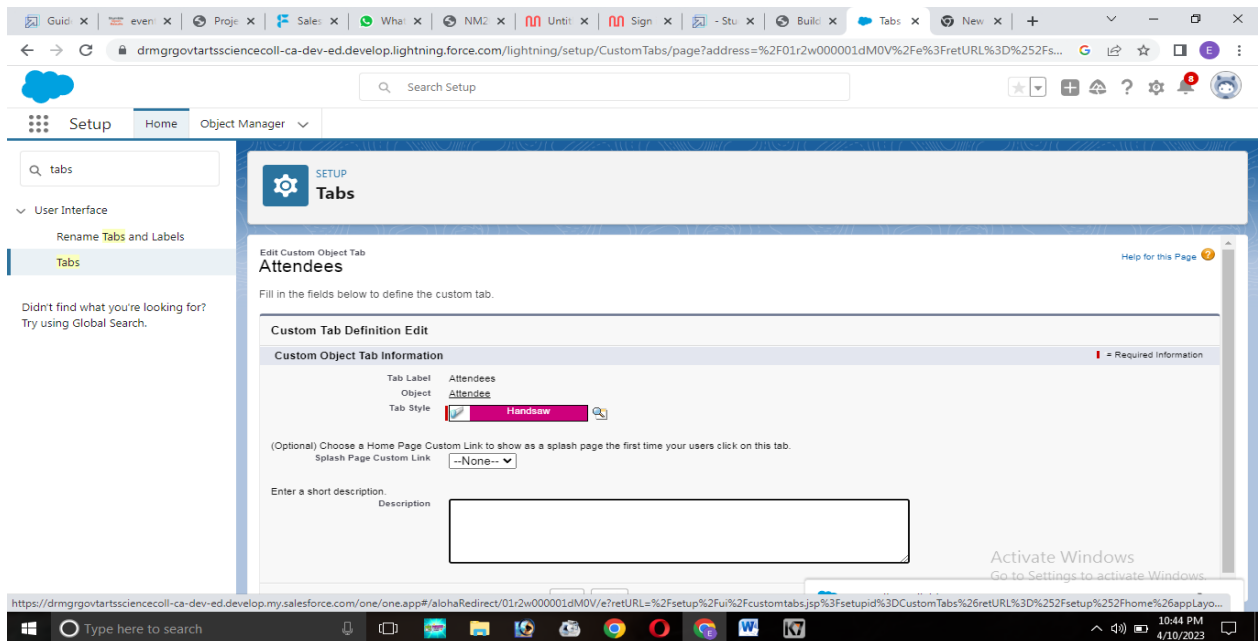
Guid | event | Proje | Sales | What | NM2 | Untit | Sign | - Stu | Build | Tabs | New

drmgrgovtartssciencecoll-ca-dev-ed.develop.lightning.force.com/lightning/setup/CustomTabs/page?address=%2F01r2w000001dM0V%2Fe%3FretURL%3D%252Fs...

Search Setup

8

Setup Home Object Manager

tabs

User Interface

Rename Tabs and Labels

Tabs

Didn't find what you're looking for? Try using Global Search.

SETUP
Tabs

Edit Custom Object Tab
Attendees

Help for this Page

Fill in the fields below to define the custom tab.

Custom Tab Definition Edit

Custom Object Tab Information

= Required Information

Tab Label Attendees
Object Attendee
Tab Style Handsaw

(Optional) Choose a Home Page Custom Link to show as a splash page the first time your users click on this tab.
Splash Page Custom Link --None--

Enter a short description.
Description

Activate Windows
Go to Settings to activate Windows.

https://drmgrgovtartssciencecoll-ca-dev-ed.develop.my.salesforce.com/one/one.app#/alohaRedirect/01r2w000001dM0V/e?retURL=%2Fsetup%2Fui%2Fcustomtabs.jsp%3Fsetupid%3DCustomTabs%26retURL%3D%252Fsetup%252Fhome%26appLayo...

Type here to search

10:44 PM
4/10/2023